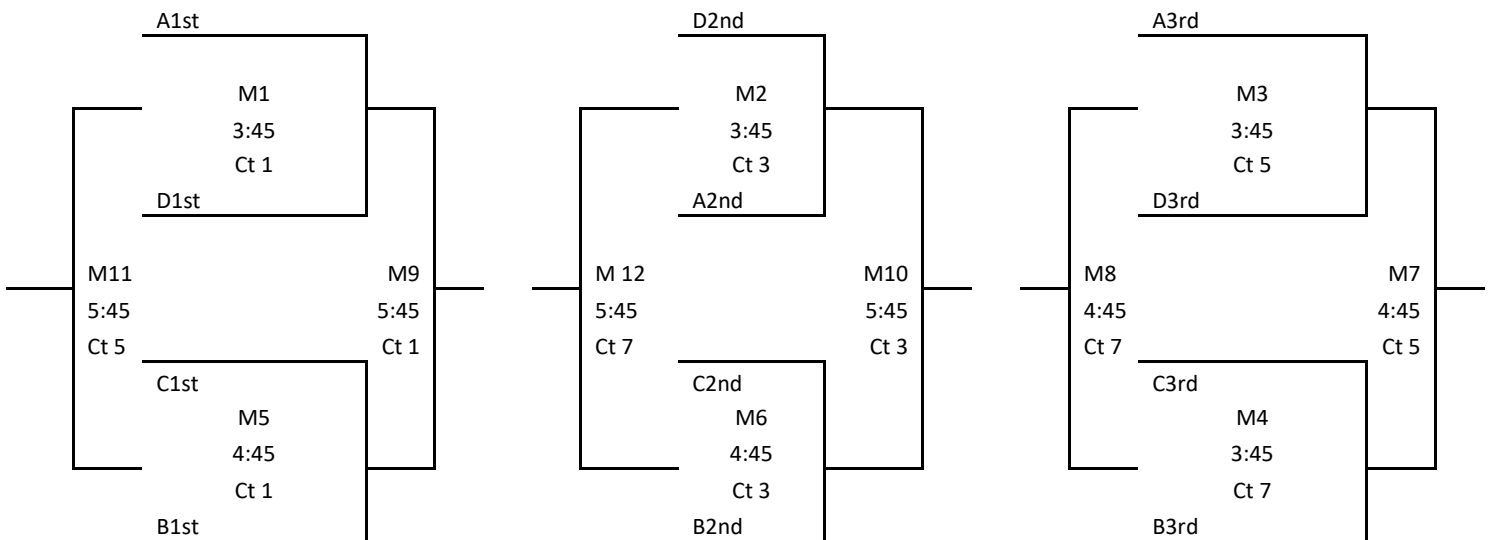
A1st
M1
3:45
Ct 1
D1st

M11
5:45
Ct 5

M9
5:45
Ct 1

C1st
M5
4:45
Ct 1
B1st

D2nd
M2
3:45
Ct 3
A2nd

M 12
5:45
Ct 7

M10
5:45
Ct 3

C2nd
M6
4:45
Ct 3
B2nd

A3rd
M3
3:45
Ct 5
D3rd

M8
4:45
Ct 7

M7
4:45
Ct 5

C3rd
M4
3:45
Ct 7
B3rd